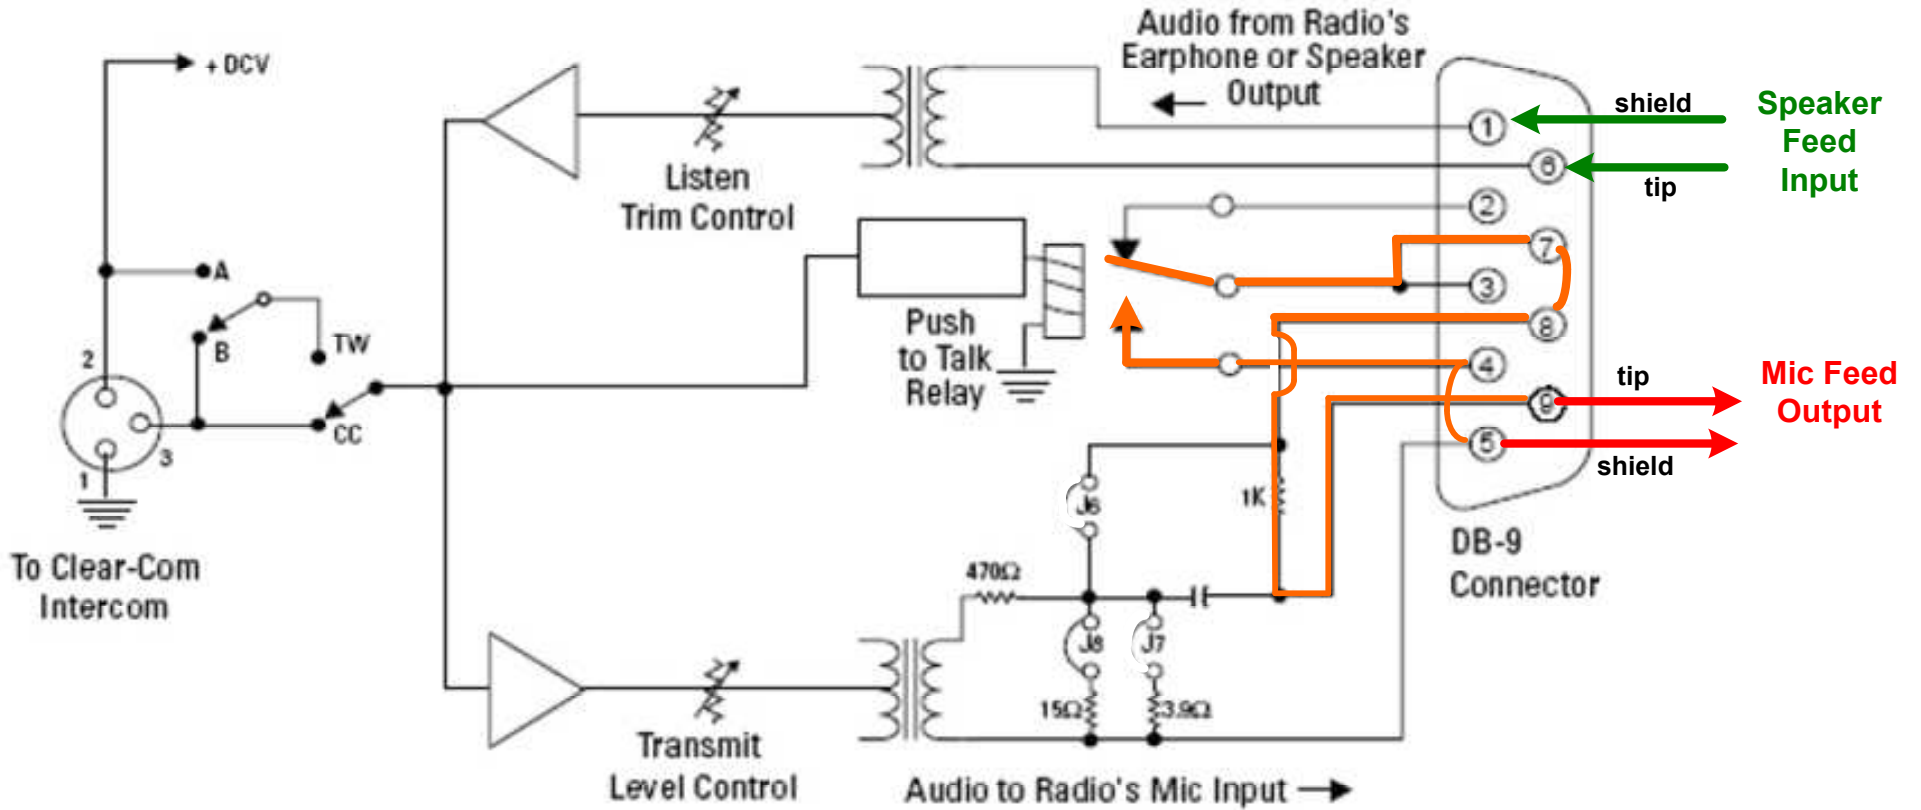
+ DCV

Audio from Radio's Earphone or Speaker Output

shield

Speaker Feed Input

tip

1
6
2
7
3
8
4
9
5

Listen Trim Control

A

B

TW

2

3

1

CC

Push to Talk Relay

tip

Mic Feed Output

shield

J6

1K

DB-9 Connector

To Clear-Com Intercom

470Ω

J8

J7

15Ω

3.9Ω

Transmit Level Control

Audio to Radio's Mic Input